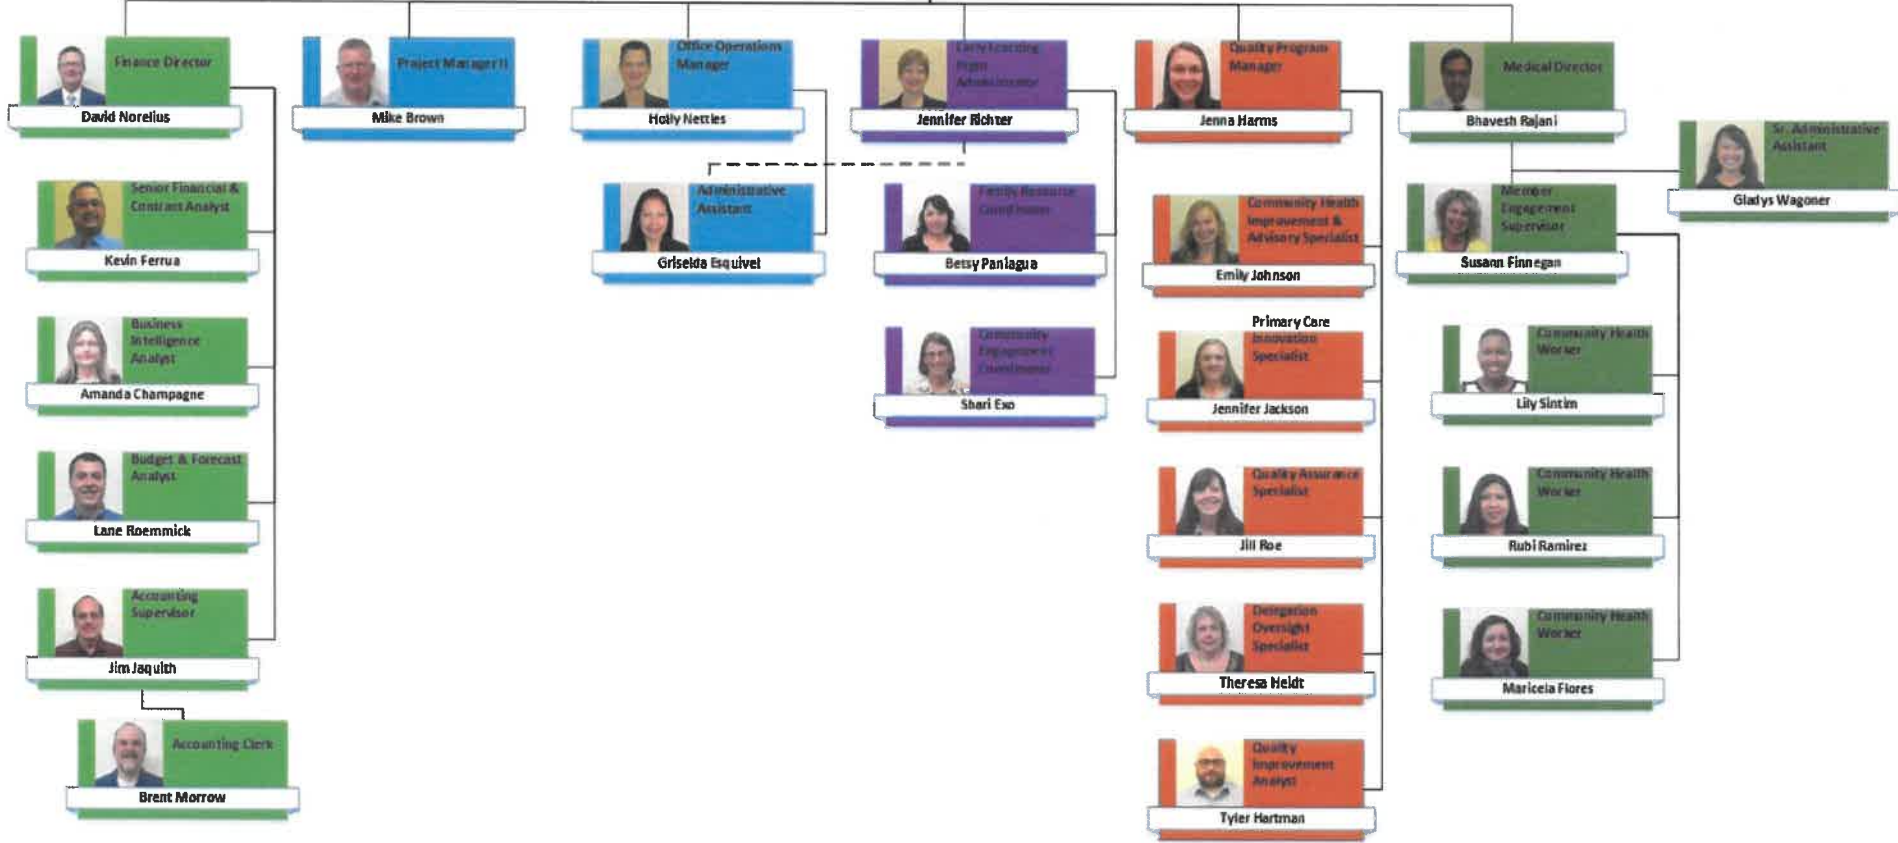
Finance Director
David Norelius

Senior Financial & Contract Analyst
Kevin Ferrua

Business Intelligence Analyst
Amanda Champagne

Budget & Forecast Analyst
Lane Roemmick

Accounting Supervisor
Jim Jaquith

Accounting Clerk
Brent Morrow

Project Manager II
Mike Brown

Office Operations Manager
Holly Nettles

Administrative Assistant
Griselda Esquivel

Early Learning Pilot Administrator
Jennifer Richter

Family Resource Coordinator
Betsy Paniagua

Community Engagement Coordinator
Shari Exo

Quality Program Manager
Jenna Harms

Community Health Improvement & Advisory Specialist
Emily Johnson

Primary Care Innovation Specialist
Jennifer Jackson

Quality Assurance Specialist
Jill Roe

Delegation Oversight Specialist
Theresa Heldt

Quality Improvement Analyst
Tyler Hartman

Medical Director
Bhavesh Rajani

Member Engagement Supervisor
Susann Finnegan

Community Health Worker
Lily Sintim

Community Health Worker
Rubi Ramirez

Community Health Worker
Maricela Flores

Sr. Administrative Assistant
Gladys Wagoner